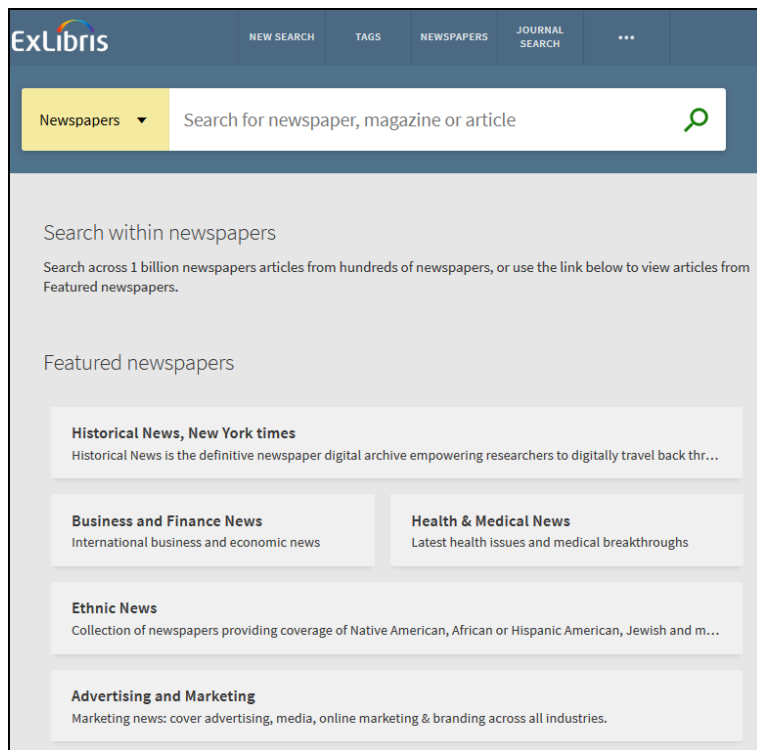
ExLibris

NEW SEARCH
TAGS
NEWSPAPERS
JOURNAL SEARCH
•••

Newspapers ▾
Search for newspaper, magazine or article

Search within newspapers

Search across 1 billion newspapers articles from hundreds of newspapers, or use the link below to view articles from Featured newspapers.

Featured newspapers

Historical News, New York times
Historical News is the definitive newspaper digital archive empowering researchers to digitally travel back thr...

Business and Finance News
International business and economic news

Health & Medical News
Latest health issues and medical breakthroughs

Ethnic News
Collection of newspapers providing coverage of Native American, African or Hispanic American, Jewish and m...

Advertising and Marketing
Marketing news: cover advertising, media, online marketing & branding across all industries.